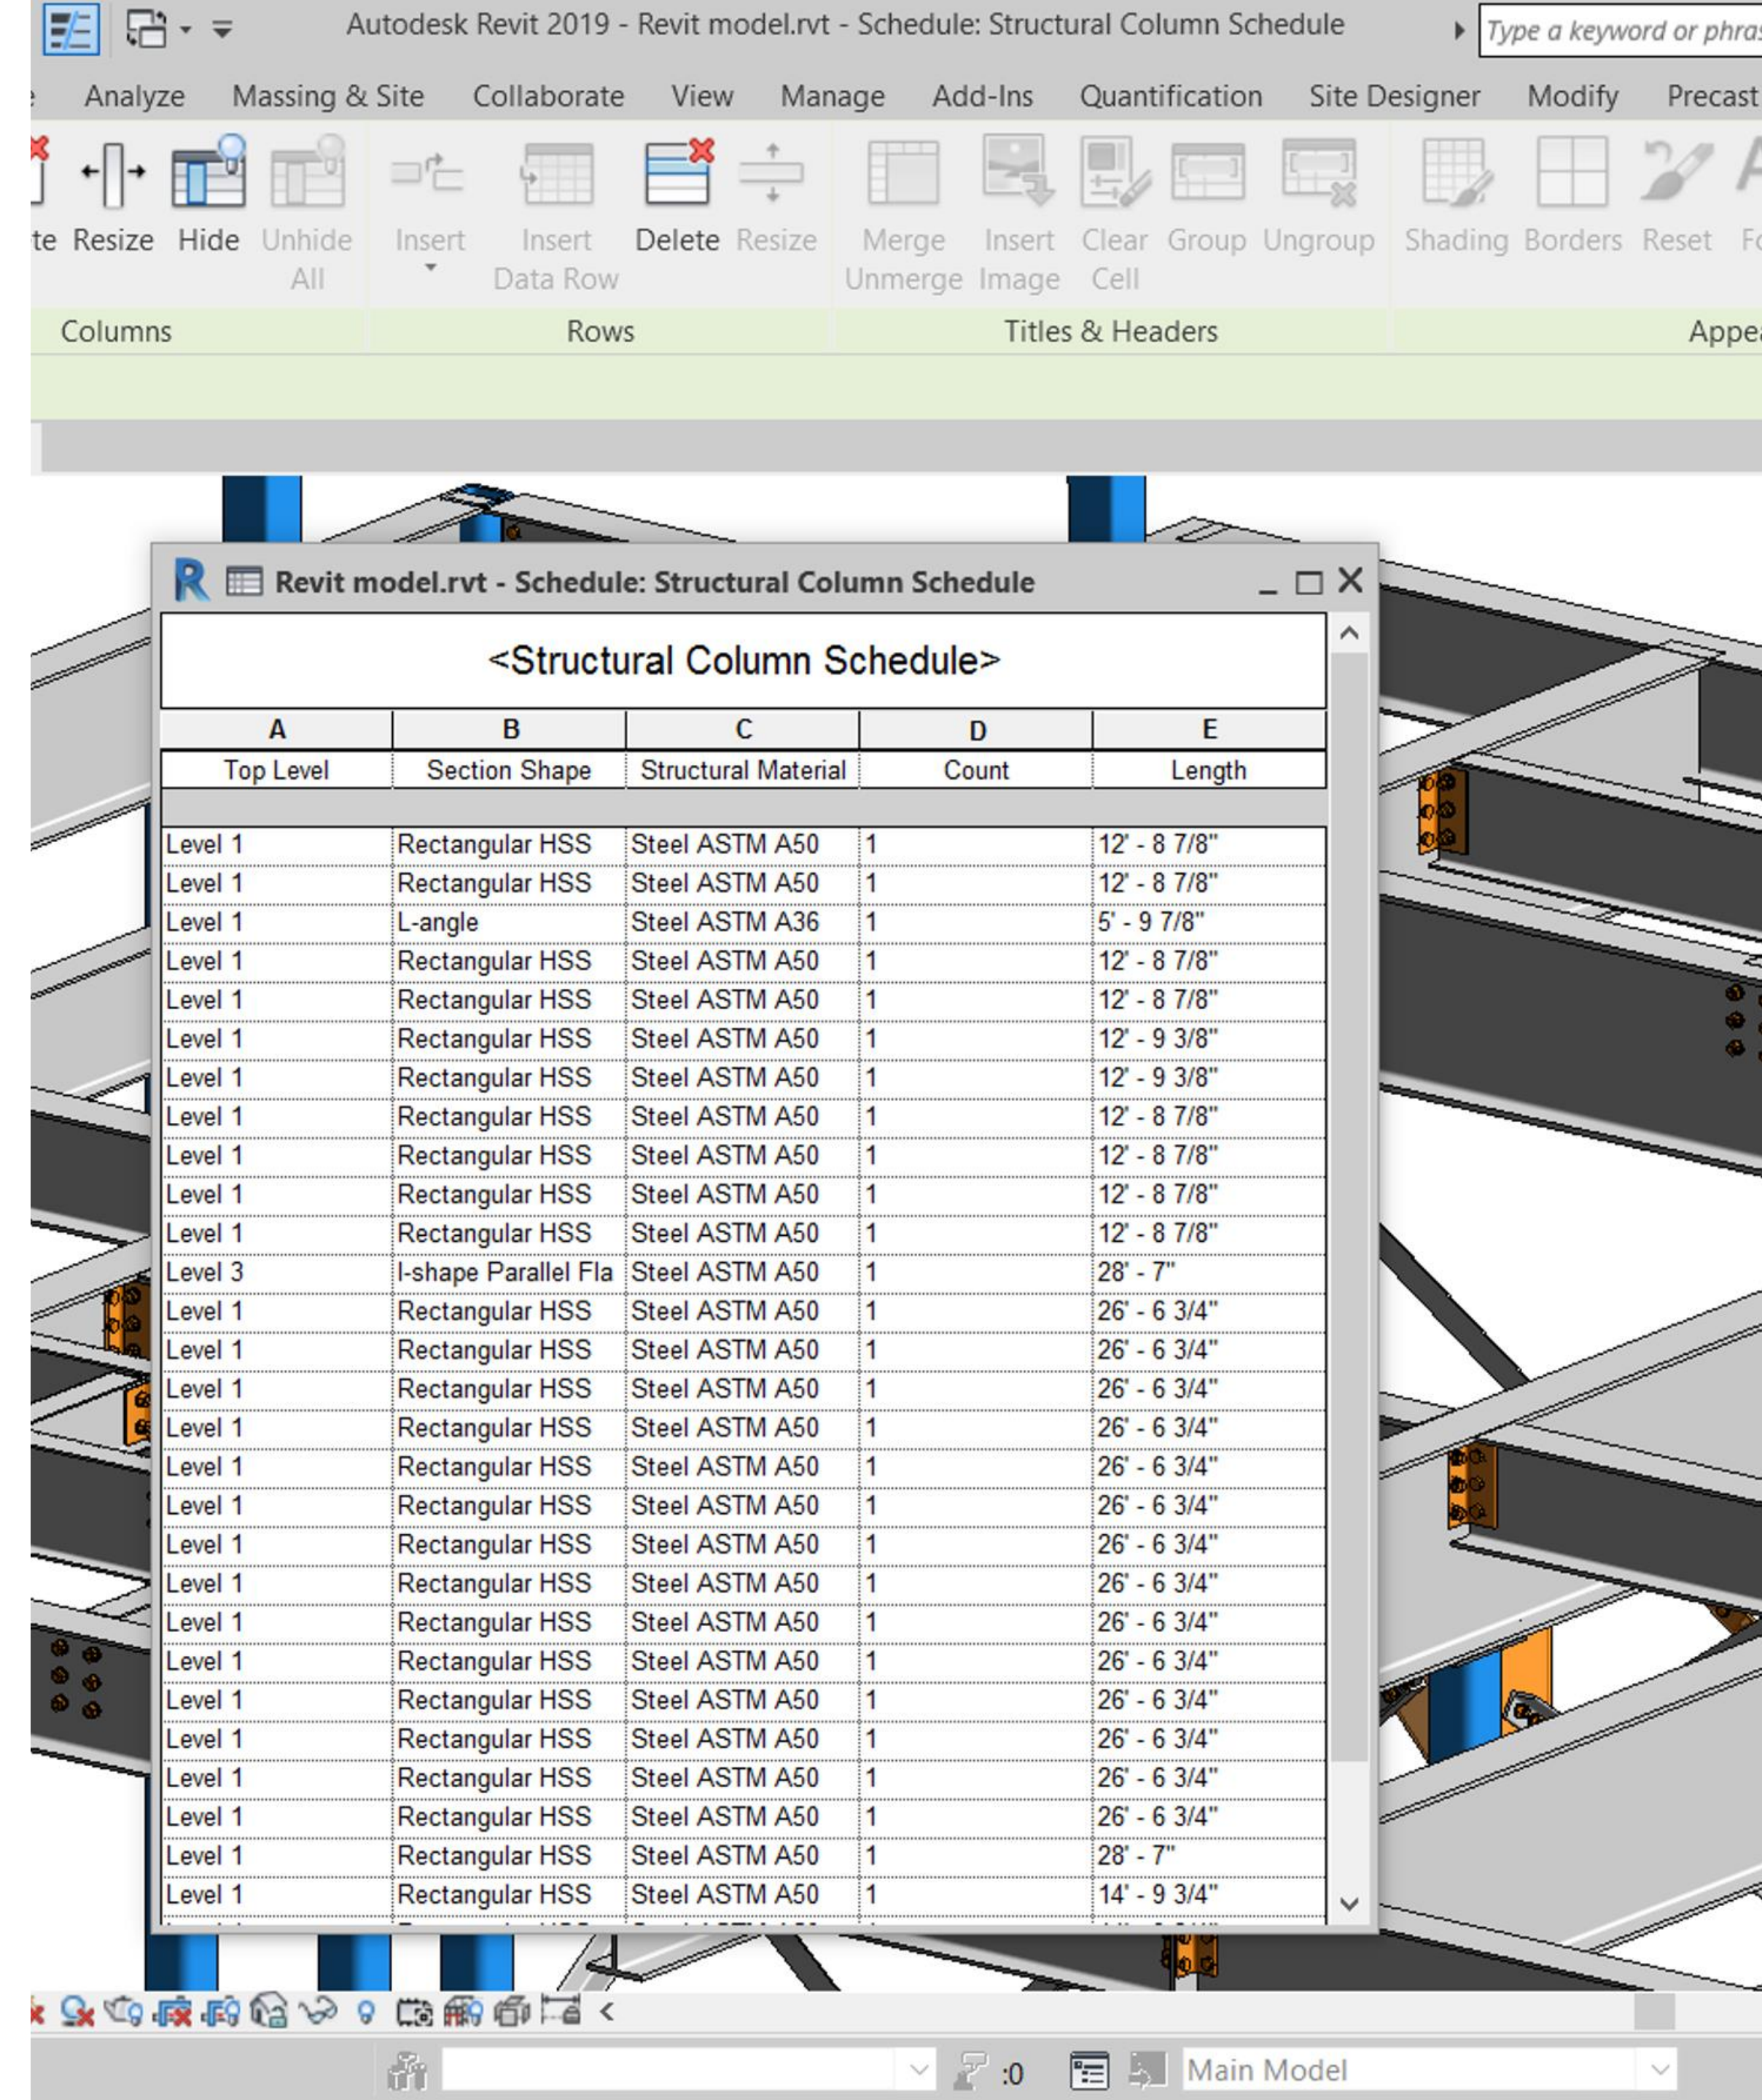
Autodesk Revit 2019 - Revit model.rvt - Schedule: Structural Column Schedule

Type a keyword or phra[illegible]

e Analyze Massing & Site Collaborate View Manage Add-Ins Quantification Site Designer Modify Precast

te Resize Hide Unhide All Insert Insert Data Row Delete Resize Merge Unmerge Insert Image Clear Cell Group Ungroup Shading Borders Reset Fo

Columns Rows Titles & Headers Appe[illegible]

Revit model.rvt - Schedule: Structural Column Schedule

<Structural Column Schedule>

| A | B | C | D | E |
|---|---|---|---|---|
| Top Level | Section Shape | Structural Material | Count | Length |
| Level 1 | Rectangular HSS | Steel ASTM A50 | 1 | 12' - 8 7/8" |
| Level 1 | Rectangular HSS | Steel ASTM A50 | 1 | 12' - 8 7/8" |
| Level 1 | L-angle | Steel ASTM A36 | 1 | 5' - 9 7/8" |
| Level 1 | Rectangular HSS | Steel ASTM A50 | 1 | 12' - 8 7/8" |
| Level 1 | Rectangular HSS | Steel ASTM A50 | 1 | 12' - 8 7/8" |
| Level 1 | Rectangular HSS | Steel ASTM A50 | 1 | 12' - 9 3/8" |
| Level 1 | Rectangular HSS | Steel ASTM A50 | 1 | 12' - 9 3/8" |
| Level 1 | Rectangular HSS | Steel ASTM A50 | 1 | 12' - 8 7/8" |
| Level 1 | Rectangular HSS | Steel ASTM A50 | 1 | 12' - 8 7/8" |
| Level 1 | Rectangular HSS | Steel ASTM A50 | 1 | 12' - 8 7/8" |
| Level 1 | Rectangular HSS | Steel ASTM A50 | 1 | 12' - 8 7/8" |
| Level 3 | I-shape Parallel Fla | Steel ASTM A50 | 1 | 28' - 7" |
| Level 1 | Rectangular HSS | Steel ASTM A50 | 1 | 26' - 6 3/4" |
| Level 1 | Rectangular HSS | Steel ASTM A50 | 1 | 26' - 6 3/4" |
| Level 1 | Rectangular HSS | Steel ASTM A50 | 1 | 26' - 6 3/4" |
| Level 1 | Rectangular HSS | Steel ASTM A50 | 1 | 26' - 6 3/4" |
| Level 1 | Rectangular HSS | Steel ASTM A50 | 1 | 26' - 6 3/4" |
| Level 1 | Rectangular HSS | Steel ASTM A50 | 1 | 26' - 6 3/4" |
| Level 1 | Rectangular HSS | Steel ASTM A50 | 1 | 26' - 6 3/4" |
| Level 1 | Rectangular HSS | Steel ASTM A50 | 1 | 26' - 6 3/4" |
| Level 1 | Rectangular HSS | Steel ASTM A50 | 1 | 26' - 6 3/4" |
| Level 1 | Rectangular HSS | Steel ASTM A50 | 1 | 26' - 6 3/4" |
| Level 1 | Rectangular HSS | Steel ASTM A50 | 1 | 26' - 6 3/4" |
| Level 1 | Rectangular HSS | Steel ASTM A50 | 1 | 26' - 6 3/4" |
| Level 1 | Rectangular HSS | Steel ASTM A50 | 1 | 26' - 6 3/4" |
| Level 1 | Rectangular HSS | Steel ASTM A50 | 1 | 26' - 6 3/4" |
| Level 1 | Rectangular HSS | Steel ASTM A50 | 1 | 28' - 7" |
| Level 1 | Rectangular HSS | Steel ASTM A50 | 1 | 14' - 9 3/4" |

:0 Main Model